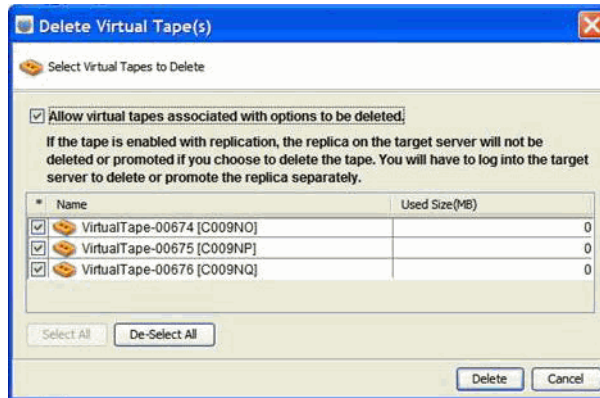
Delete Virtual Tape(s)

Select Virtual Tapes to Delete

Allow virtual tapes associated with options to be deleted.

If the tape is enabled with replication, the replica on the target server will not be deleted or promoted if you choose to delete the tape. You will have to log into the target server to delete or promote the replica separately.

| * | Name | Used Size(MB) |
|---|---|---|
| ☑ | VirtualTape-00674 [C009NO] | 0 |
| ☑ | VirtualTape-00675 [C009NP] | 0 |
| ☑ | VirtualTape-00676 [C009NQ] | 0 |

Select All | De-Select All

Delete | Cancel